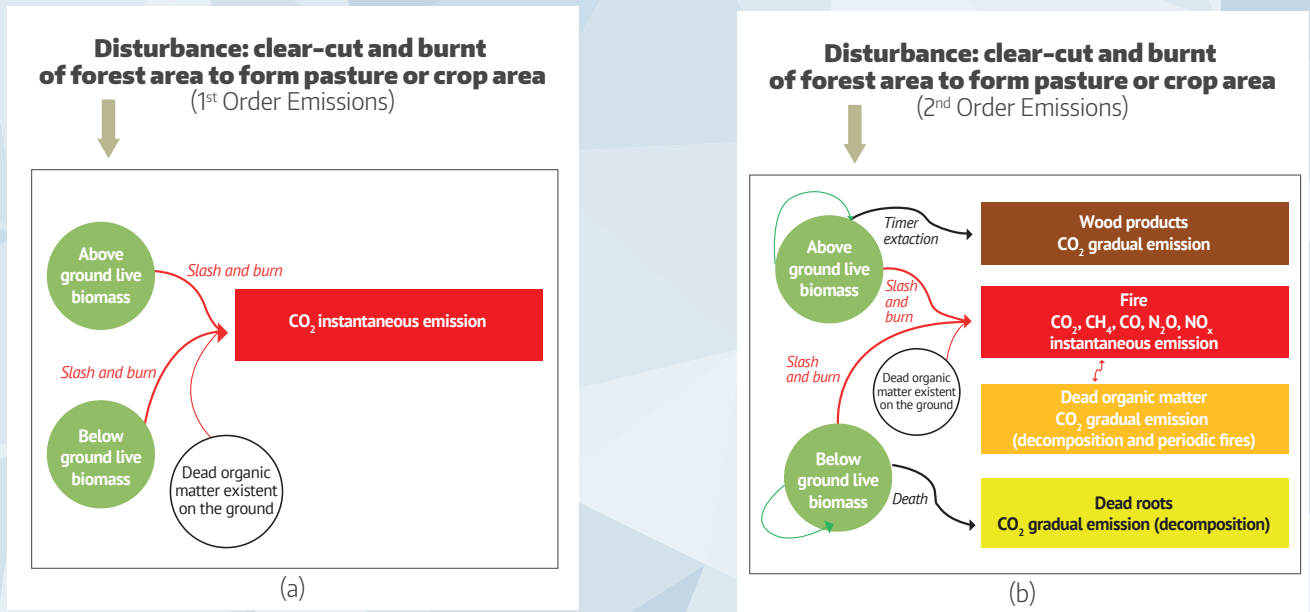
Disturbance: clear-cut and burnt of forest area to form pasture or crop area
(1$^{st}$ Order Emissions)

Above ground live biomass

Slash and burn

$CO_2$ instantaneous emission

Slash and burn

Below ground live biomass

Dead organic matter existent on the ground

(a)

Disturbance: clear-cut and burnt of forest area to form pasture or crop area
(2$^{nd}$ Order Emissions)

Above ground live biomass

Timer extaction

Wood products
$CO_2$ gradual emission

Slash and burn

Fire
$CO_2$, $CH_4$, CO, $N_2O$, $NO_x$
instantaneous emission

Slash and burn

Dead organic matter existent on the ground

Dead organic matter
$CO_2$ gradual emission
(decomposition and periodic fires)

Below ground live biomass

Death

Dead roots
$CO_2$ gradual emission (decomposition)

(b)